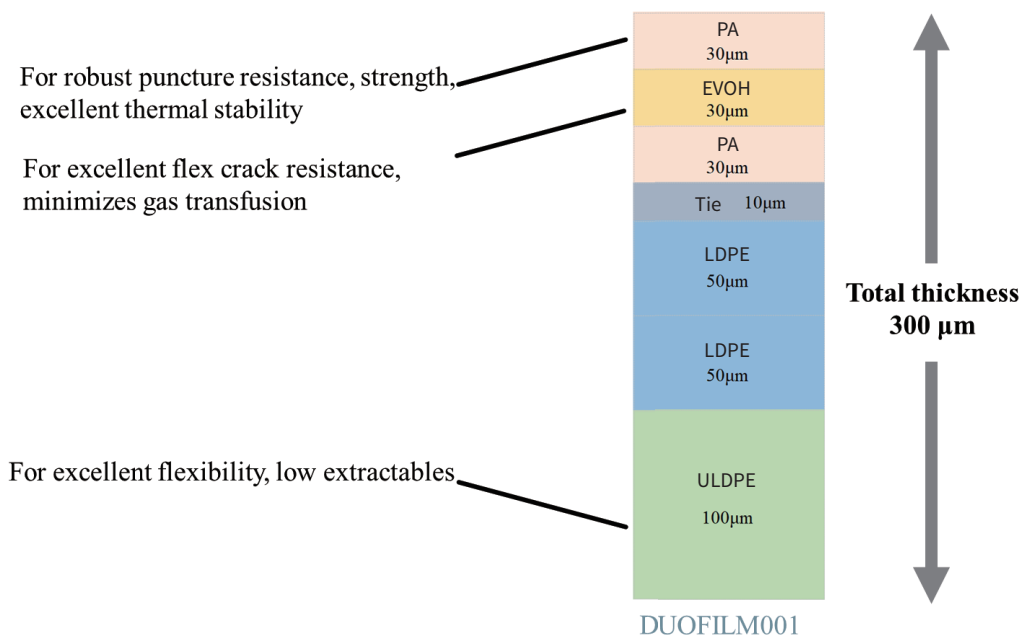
For robust puncture resistance, strength, excellent thermal stability

For excellent flex crack resistance, minimizes gas transfusion

For excellent flexibility, low extractables

PA
30μm

EVOH
30μm

PA
30μm

Tie 10μm

LDPE
50μm

LDPE
50μm

ULDPE
100μm

DUOFILM001

Total thickness
300 μm